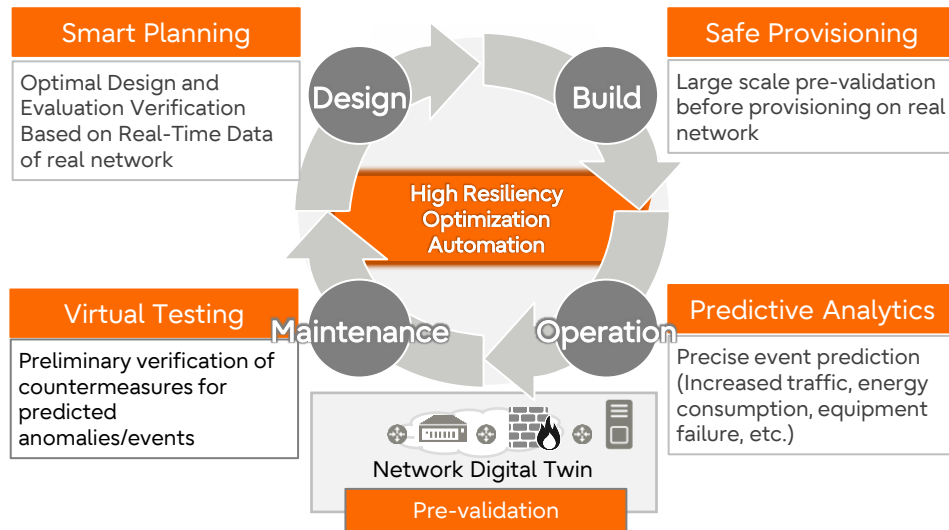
Smart Planning

Optimal Design and Evaluation Verification Based on Real-Time Data of real network

Safe Provisioning

Large scale pre-validation before provisioning on real network

Design

Build

High Resiliency
Optimization
Automation

Virtual Testing

Preliminary verification of countermeasures for predicted anomalies/events

Maintenance

Operation

Predictive Analytics

Precise event prediction (Increased traffic, energy consumption, equipment failure, etc.)

Network Digital Twin

Pre-validation